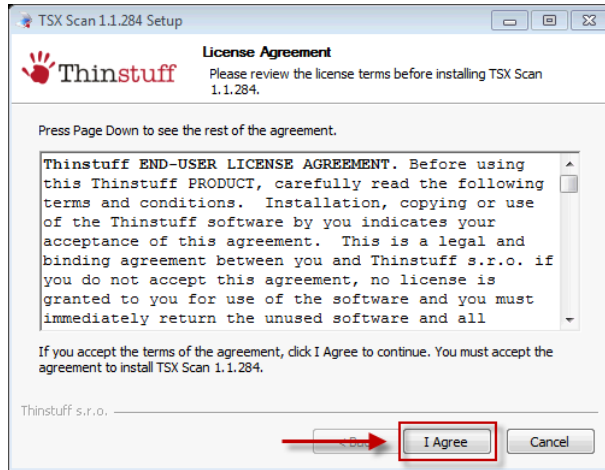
TSX Scan 1.1.284 Setup

Thinstuff

License Agreement

Please review the license terms before installing TSX Scan 1.1.284.

Press Page Down to see the rest of the agreement.

Thinstuff END-USER LICENSE AGREEMENT. Before using this Thinstuff PRODUCT, carefully read the following terms and conditions. Installation, copying or use of the Thinstuff software by you indicates your acceptance of this agreement. This is a legal and binding agreement between you and Thinstuff s.r.o. if you do not accept this agreement, no license is granted to you for use of the software and you must immediately return the unused software and all

If you accept the terms of the agreement, click I Agree to continue. You must accept the agreement to install TSX Scan 1.1.284.

Thinstuff s.r.o.

< Ba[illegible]

I Agree

Cancel